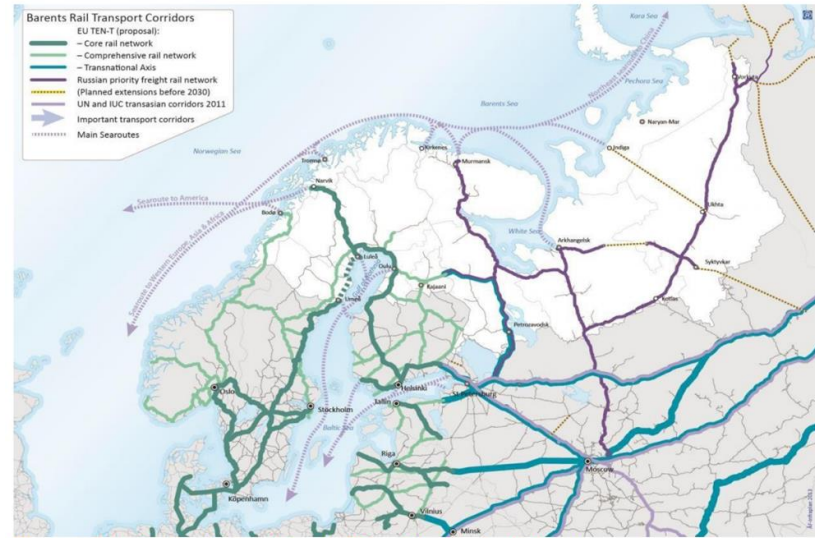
Barents Rail Transport Corridors

EU TEN-T (proposal):
– Core rail network
– Comprehensive rail network
– Transnational Axis
Russian priority freight rail network
(Planned extensions before 2030)
UN and IUC transasian corridors 2011
Important transport corridors
Main Searoutes

Kara Sea
Northern Sea Route to Asia
Barents Sea
Pechora Sea
Vorkuta
Naryan-Mar
Norwegian Sea
Kirkenes
Murmansk
Indiga
Tromsø
Narvik
Searoute to America
Bodø
Searoute to Western Europe, Asia & Africa
White Sea
Arkhangelsk
Ukhta
Luleå
Oulu
Umeå
Kajaani
Syktyvkar
Kotlas
Petrozavodsk
Oslo
Stockholm
Helsinki
Tallinn
St. Petersburg
Baltic Sea
Riga
Moscow
København
Vilnius
Minsk